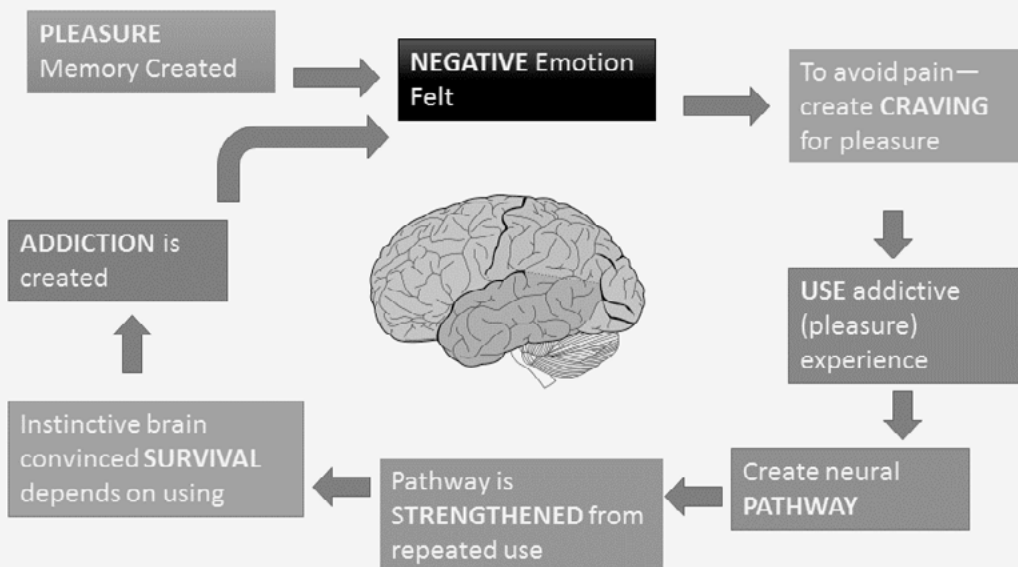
PLEASURE Memory Created

NEGATIVE Emotion Felt

To avoid pain—create CRAVING for pleasure

USE addictive (pleasure) experience

Create neural PATHWAY

Pathway is STRENGTHENED from repeated use

Instinctive brain convinced SURVIVAL depends on using

ADDICTION is created